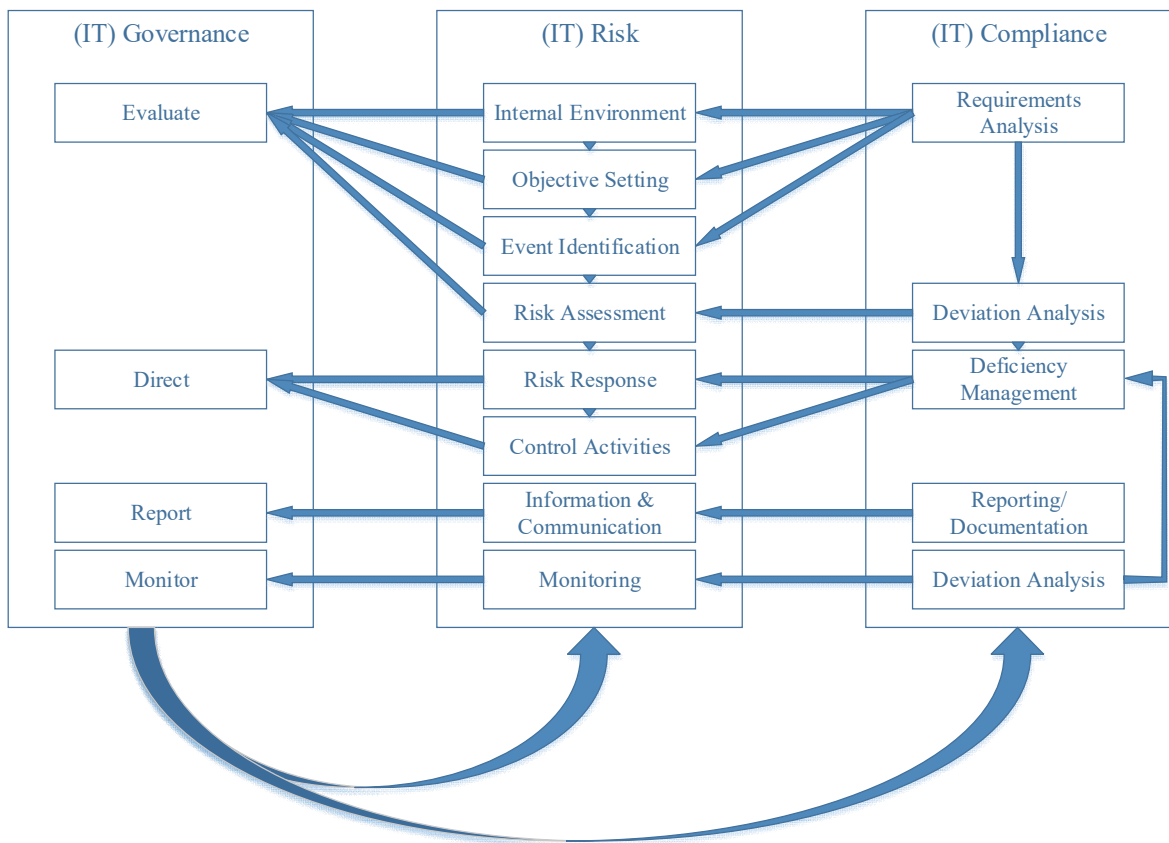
(IT) Governance

Evaluate

Direct

Report

Monitor

(IT) Risk

Internal Environment

Objective Setting

Event Identification

Risk Assessment

Risk Response

Control Activities

Information & Communication

Monitoring

(IT) Compliance

Requirements Analysis

Deviation Analysis

Deficiency Management

Reporting/ Documentation

Deviation Analysis